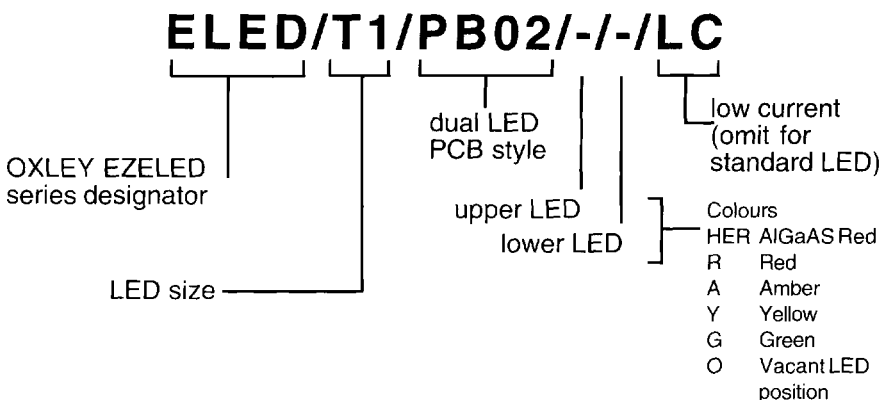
ELED/T1/PB02/-/-/LC

dual LED PCB style

low current (omit for standard LED)

OXLEY EZELED series designator

upper LED

lower LED

LED size

Colours
HER AlGaAS Red
R Red
A Amber
Y Yellow
G Green
O Vacant LED position